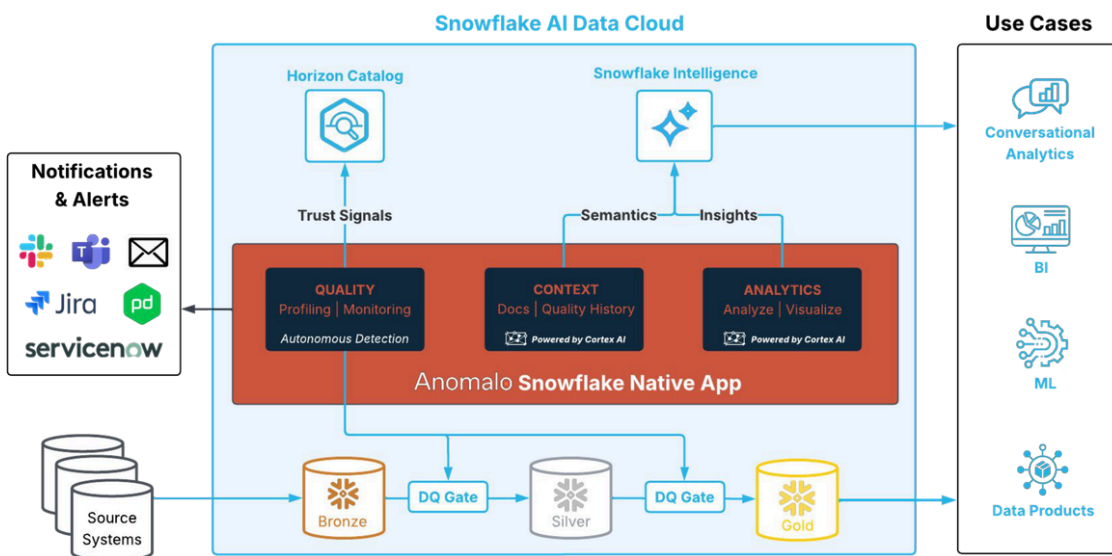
Snowflake AI Data Cloud

Use Cases

Horizon Catalog

Snowflake Intelligence

Conversational Analytics

Notifications & Alerts

Trust Signals

Semantics

Insights

BI

Jira

servicenow

QUALITY
Profiling | Monitoring
Autonomous Detection

CONTEXT
Docs | Quality History
Powered by Cortex AI

ANALYTICS
Analyze | Visualize
Powered by Cortex AI

Anomalo Snowflake Native App

ML

Source Systems

Bronze

DQ Gate

Silver

DQ Gate

Gold

Data Products